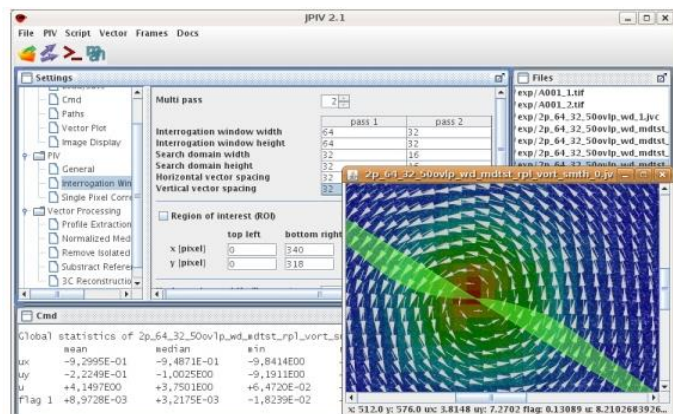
JPIV 2.1

File PIV Script Vector Frames Docs

Settings

Cmd
Paths
Vector Plot
Image Display
PIV
General
Interrogation Win
Single Pixel Corre
Vector Processing
Profile Extraction
Normalized Med
Remove Isolated
Substract Referen
3C Reconstructio

Multi pass 2

| | pass 1 | pass 2 |
|---|---|---|
| Interrogation window width | 64 | 32 |
| Interrogation window height | 64 | 32 |
| Search domain width | 32 | 16 |
| Search domain height | 32 | 16 |
| Horizontal vector spacing | 32 | |
| Vertical vector spacing | 32 | |

Region of interest (ROI)

| | top left | bottom right |
|---|---|---|
| x (pixel) | 0 | 340 |
| y (pixel) | 0 | 318 |

Files

exp/A001_1.tif
exp/A001_2.tif
exp/2p_64_32_50ovlp_wd_1.jvc
exp/2p_64_32_50ovlp_wd_mdtst_
exp/2p_64_32_50ovlp_wd_mdtst_
exp/2p_64_32_50ovlp_wd_mdtst_
exp/2p_64_32_50ovlp_wd_mdtst

2p_64_32_50ovlp_wd_mdtst_rpl_vort_smth_0.jv

Cmd

Global statistics of 2p_64_32_50ovlp_wd_mdtst_rpl_vort_s

| | mean | median | min |
|---|---|---|---|
| ux | -9,2995E-01 | -9,4871E-01 | -9,8414E00 |
| uy | -2,2249E-01 | -1,0025E00 | -9,1911E00 |
| u | +4,1497E00 | +3,7501E00 | +6,4720E-02 |
| flag 1 | +8,9728E-03 | +3,2175E-03 | -1,8239E-02 |

x: 512.0 y: 576.0 ux: 3.8148 uy: 7.2702 flag: 0.13089 u: 8.2102683926...